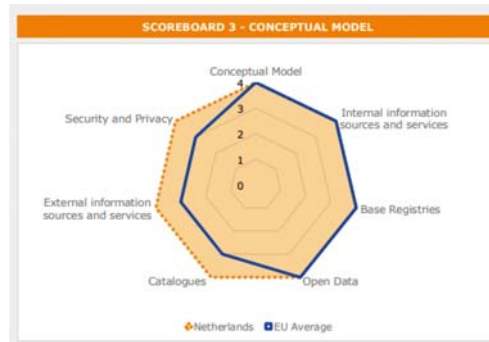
SCOREBOARD 3 - CONCEPTUAL MODEL

Conceptual Model

4

3

2

1

0

Internal information sources and services

Base Registries

Open Data

Catalogues

External information sources and services

Security and Privacy

Netherlands EU Average